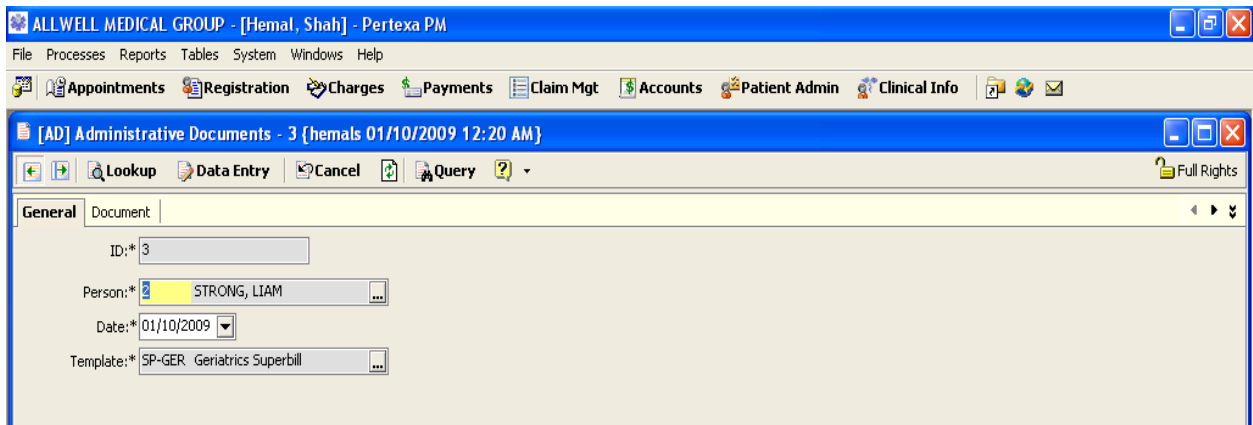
ALLWELL MEDICAL GROUP - [Hemal, Shah] - Pertexa PM

File Processes Reports Tables System Windows Help

Appointments Registration Charges Payments Claim Mgt Accounts Patient Admin Clinical Info

[AD] Administrative Documents - 3 {hemals 01/10/2009 12:20 AM}

Lookup Data Entry Cancel Query ?

Full Rights

General Document

ID:* 3

Person:* 2 STRONG, LIAM ...

Date:* 01/10/2009

Template:* SP-GER Geriatrics Superbill ...